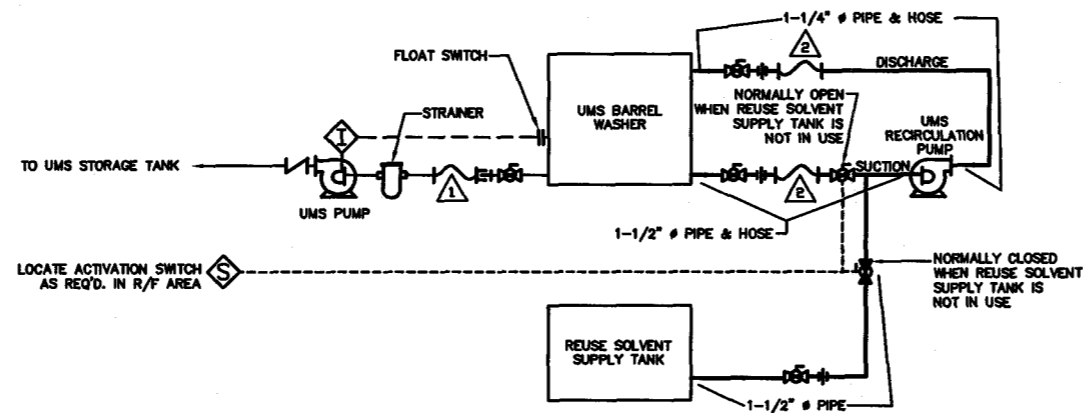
1-1/4" ø PIPE & HOSE

FLOAT SWITCH

2

DISCHARGE

UMS BARREL WASHER

NORMALLY OPEN WHEN REUSE SOLVENT SUPPLY TANK IS NOT IN USE

STRAINER

I

UMS RECIRCULATION PUMP

SUCTION

TO UMS STORAGE TANK

1

2

UMS PUMP

1-1/2" ø PIPE & HOSE

LOCATE ACTIVATION SWITCH AS REQ'D. IN R/F AREA

S

NORMALLY CLOSED WHEN REUSE SOLVENT SUPPLY TANK IS NOT IN USE

REUSE SOLVENT SUPPLY TANK

1-1/2" ø PIPE